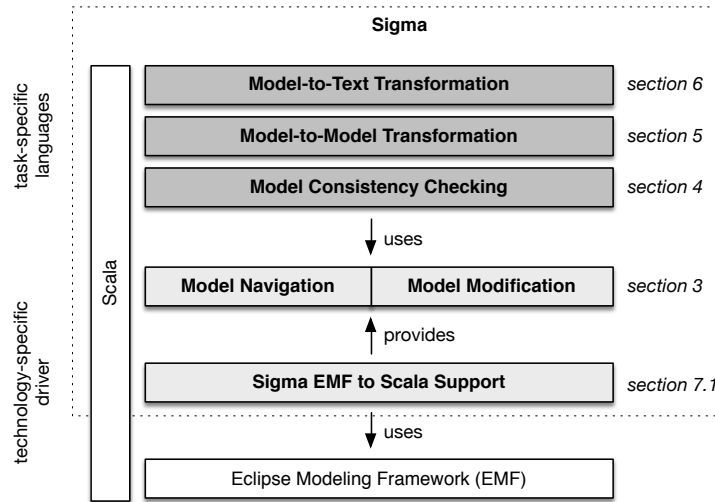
Sigma

task-specific languages

technology-specific driver

Scala

Model-to-Text Transformation

section 6

Model-to-Model Transformation

section 5

Model Consistency Checking

section 4

uses

Model Navigation

Model Modification

section 3

provides

Sigma EMF to Scala Support

section 7.1

uses

Eclipse Modeling Framework (EMF)